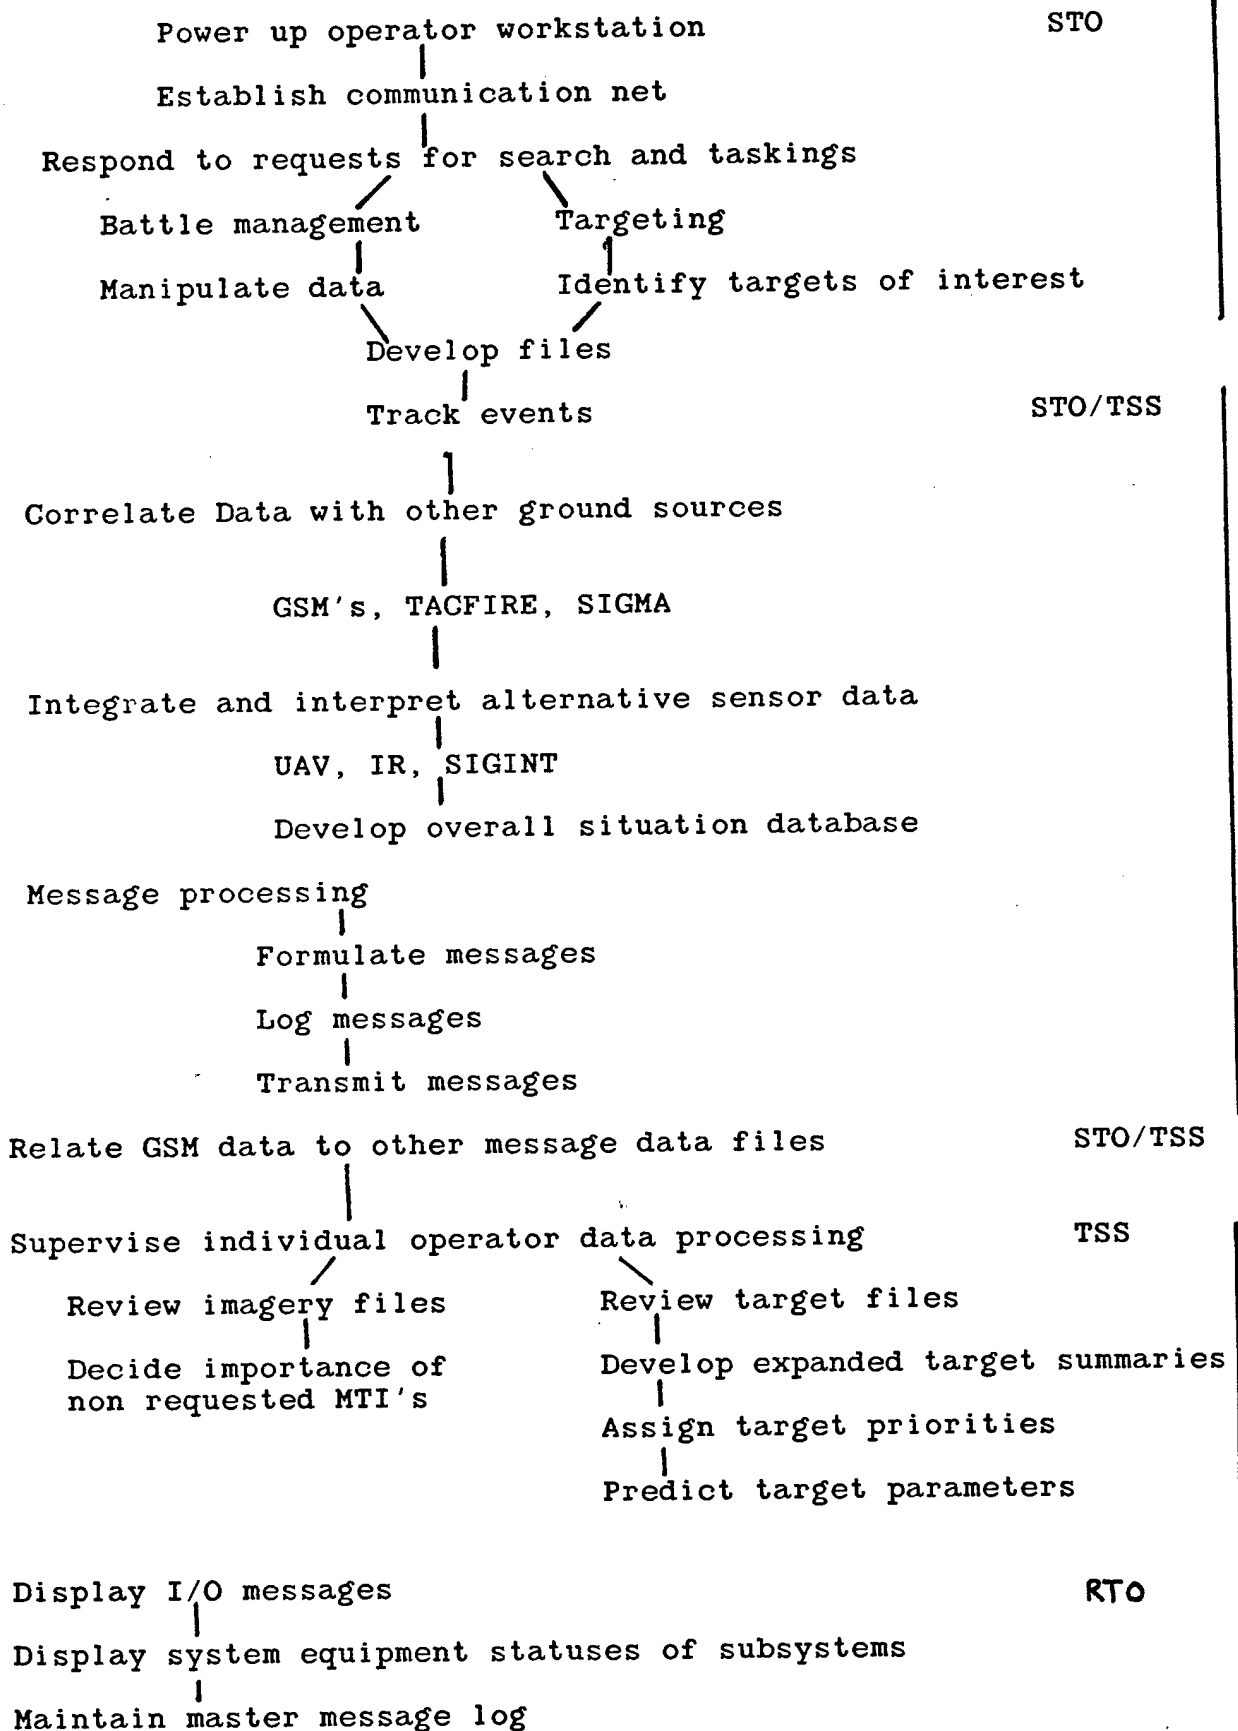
Power up operator workstation
STO

Establish communication net

Respond to requests for search and taskings

Battle management

Targeting

Manipulate data

Identify targets of interest

Develop files

Track events
STO/TSS

Correlate Data with other ground sources

GSM's, TACFIRE, SIGMA

Integrate and interpret alternative sensor data

UAV, IR, SIGINT

Develop overall situation database

Message processing

Formulate messages

Log messages

Transmit messages

Relate GSM data to other message data files
STO/TSS

Supervise individual operator data processing
TSS

Review imagery files

Decide importance of non requested MTI's

Review target files

Develop expanded target summaries

Assign target priorities

Predict target parameters

Display I/O messages
RTO

Display system equipment statuses of subsystems

Maintain master message log